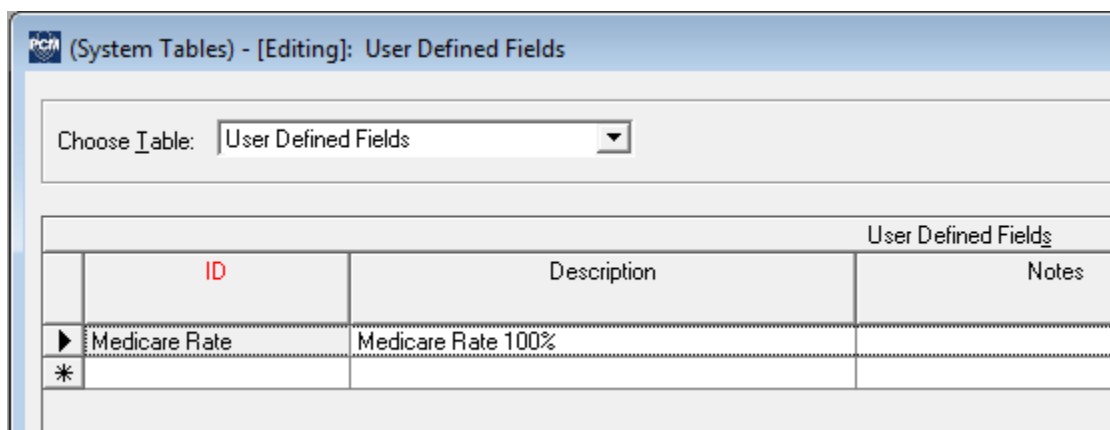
PCM (System Tables) - [Editing]: User Defined Fields

Choose Table: User Defined Fields

User Defined Fields

| | ID | Description | Notes |
|---|---|---|---|
| ▶ | Medicare Rate | Medicare Rate 100% | |
| * | | | |